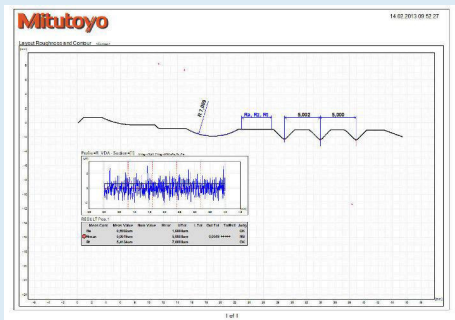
Mitutoyo

14.02.2013 09:52:27

Layout Roughness and Contour

R 7,000

Ra, Rj, Rt

5,002

5,000

RESULT Page 1

| Mean Cond. | Mean Value | Nom Value | | | | Tol.Red | Judg. |
|---|---|---|---|---|---|---|---|
| Ra | 0,4885µm | | | 1,0000µm | | | OK |
| Rmax | 3,2270µm | | | 5,0000µm | | 0,0000 | NG |
| Rt | 5,4130µm | | | 7,0000µm | | | OK |

1 of 1